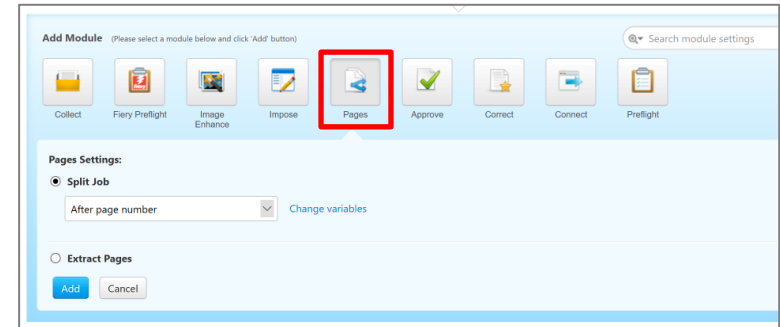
Add Module (Please select a module below and click 'Add' button)

Search module settings

Collect

Fiery Preflight

Image Enhance

Impose

Pages

Approve

Correct

Connect

Preflight

Pages Settings:

Split Job

After page number

Change variables

Extract Pages

Add

Cancel